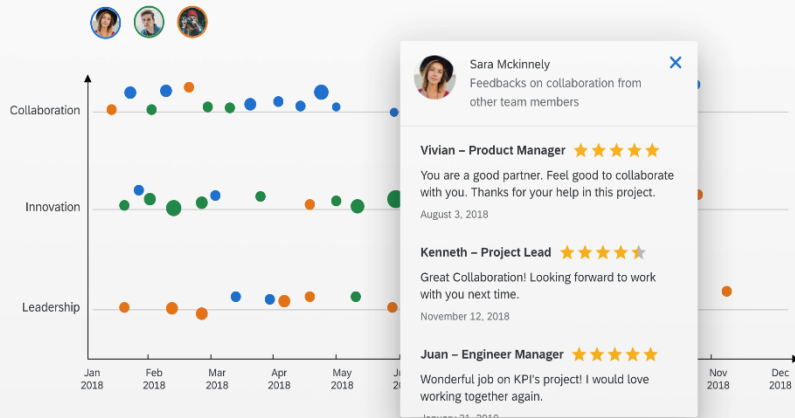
Collaboration

Innovation

Leadership

Jan 2018

Feb 2018

Mar 2018

Apr 2018

May 2018

Ju

Nov 2018

Dec 2018

Sara Mckinnely

Feedbacks on collaboration from other team members

Vivian – Product Manager

You are a good partner. Feel good to collaborate with you. Thanks for your help in this project.

August 3, 2018

Kenneth – Project Lead

Great Collaboration! Looking forward to work with you next time.

November 12, 2018

Juan – Engineer Manager

Wonderful job on KPI's project! I would love working together again.

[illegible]